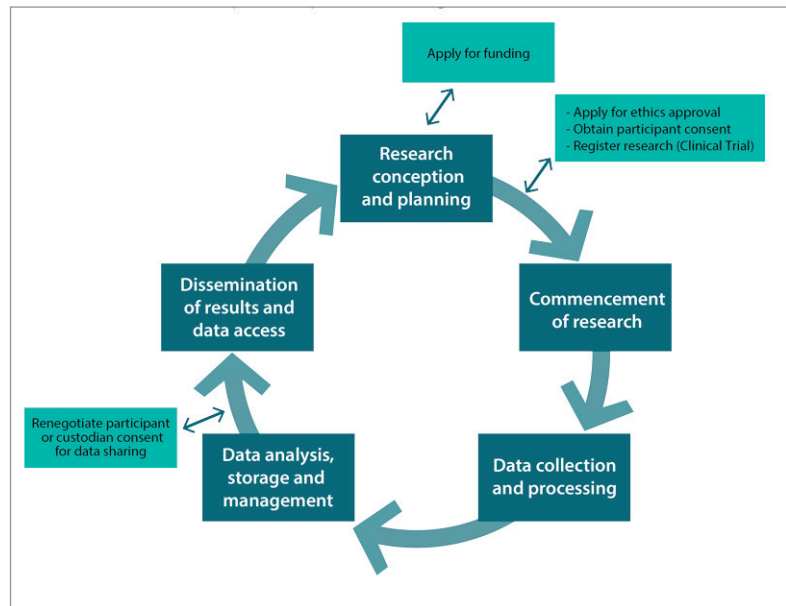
Apply for funding

- Apply for ethics approval
- Obtain participant consent
- Register research (Clinical Trial)

Research conception and planning

Commencement of research

Data collection and processing

Data analysis, storage and management

Renegotiate participant or custodian consent for data sharing

Dissemination of results and data access